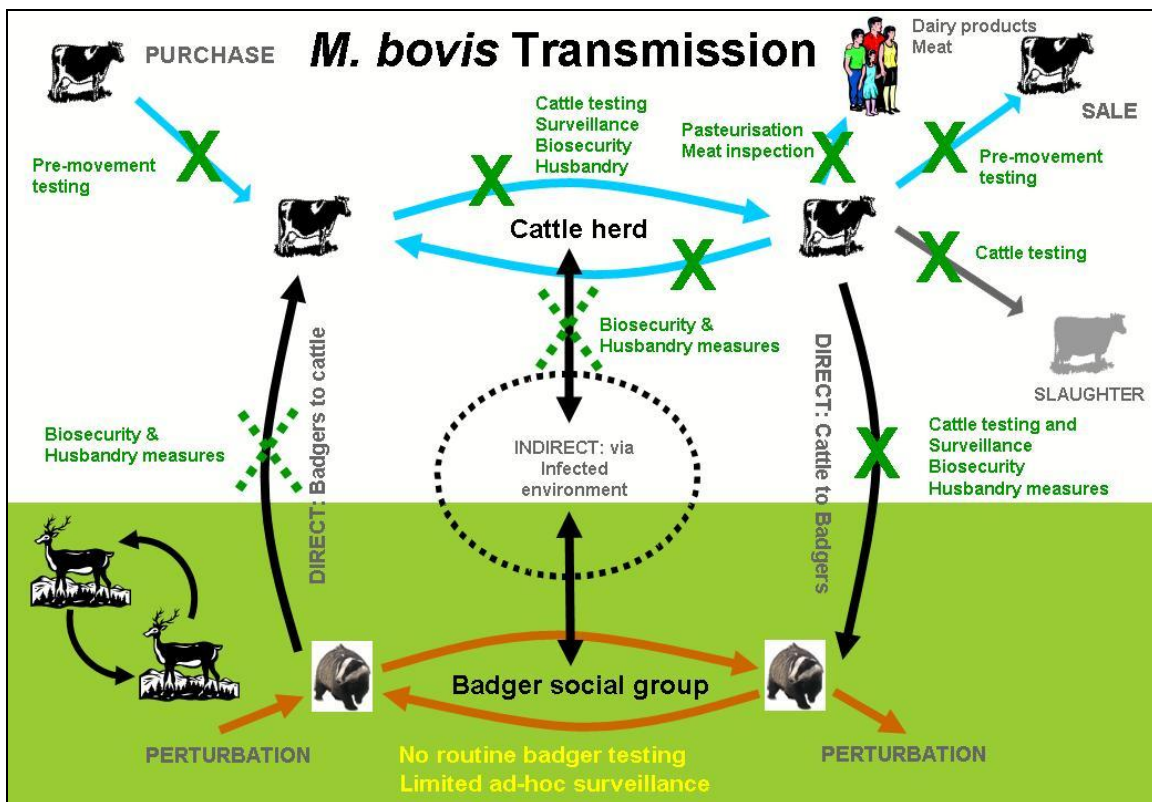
PURCHASE

M. bovis Transmission

Dairy products
Meat

SALE

Pre-movement testing

X

Cattle testing
Surveillance
Biosecurity
Husbandry

X

Pasteurisation
Meat inspection

X

X

Pre-movement testing

Cattle herd

X

X

Cattle testing

Biosecurity & Husbandry measures

SLAUGHTER

DIRECT: Badgers to cattle

DIRECT: Cattle to Badgers

Biosecurity & Husbandry measures

INDIRECT: via Infected environment

Cattle testing and Surveillance
Biosecurity
Husbandry measures

X

Badger social group

PERTURBATION

PERTURBATION

No routine badger testing
Limited ad-hoc surveillance